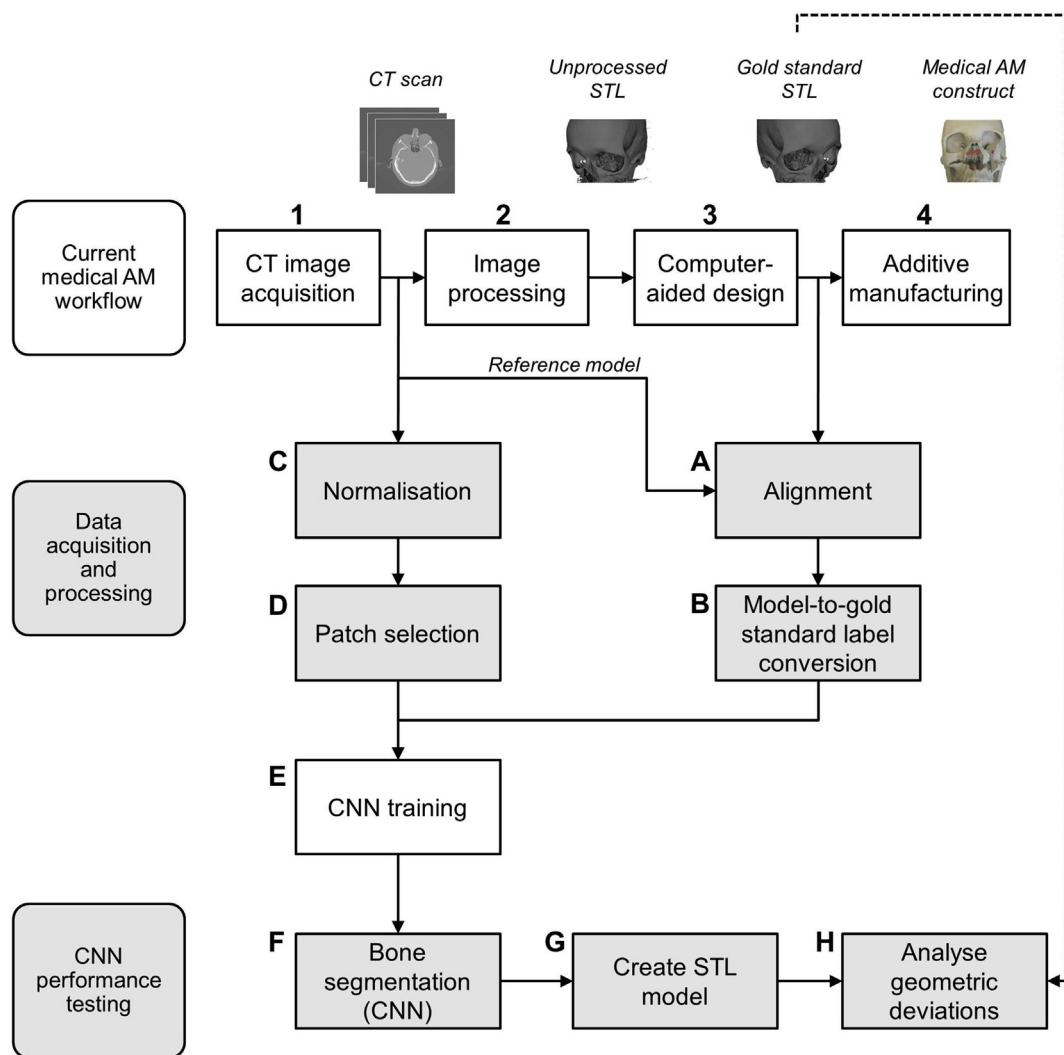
CT scan

Unprocessed STL

Gold standard STL

Medical AM construct

Current medical AM workflow

1
CT image acquisition

2
Image processing

3
Computer-aided design

4
Additive manufacturing

Reference model

Data acquisition and processing

C
Normalisation

A
Alignment

D
Patch selection

B
Model-to-gold standard label conversion

E
CNN training

CNN performance testing

F
Bone segmentation (CNN)

G
Create STL model

H
Analyse geometric deviations